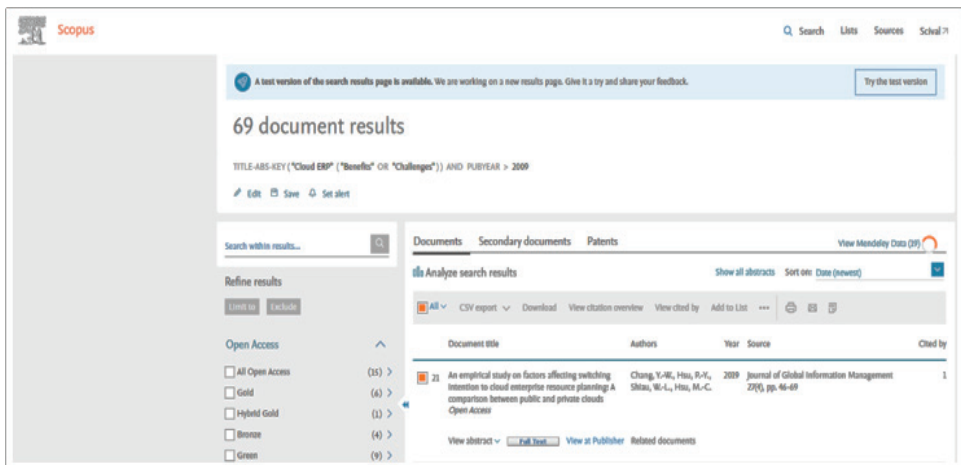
Scopus

Search Lists Sources SciVal ↗

A test version of the search results page is available. We are working on a new results page. Give it a try and share your feedback.

Try the test version

69 document results

TITLE-ABS-KEY ("Cloud ERP" ("Benefits" OR "Challenges")) AND PUBYEAR > 2009

Edit Save Set alert

Search within results...

Refine results

Limit to Exclude

Open Access

All Open Access (15) >
Gold (6) >
Hybrid Gold (1) >
Bronze (4) >
Green (9) >

Documents Secondary documents Patents

View Mendeley Data (19)

Analyze search results

Show all abstracts Sort on: Date (newest)

All CSV export Download View citation overview View cited by Add to List ...

| | Document title | Authors | Year | Source | Cited by |
|---|---|---|---|---|---|
| 21 | An empirical study on factors affecting switching intention to cloud enterprise resource planning: A comparison between public and private clouds Open Access | Chang, Y.-W., Hsu, P.-Y., Shiau, W.-L., Hsu, M.-C. | 2019 | Journal of Global Information Management 27(4), pp. 46-69 | 1 |

View abstract Full Text View at Publisher Related documents